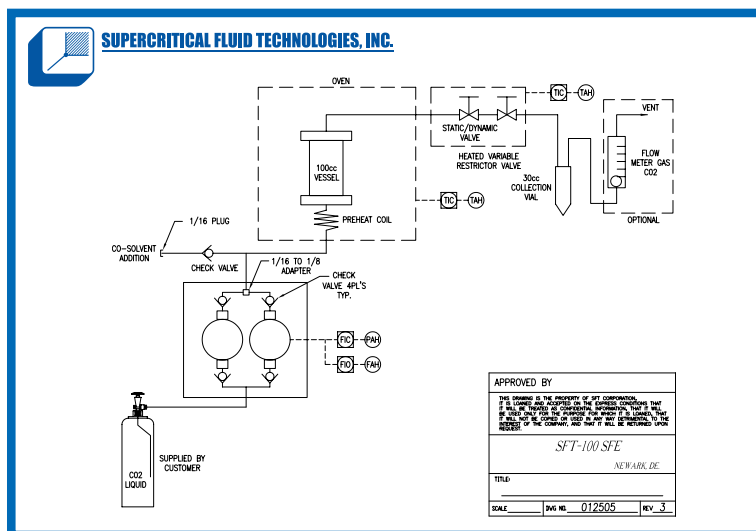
SUPERCRITICAL FLUID TECHNOLOGIES, INC.

OVEN

TIC TAH

VENT

STATIC/DYNAMIC VALVE

HEATED VARIABLE RESTRICTOR VALVE

FLOW METER GAS CO2

100cc VESSEL

30cc COLLECTION VIAL

OPTIONAL

TIC TAH

PREHEAT COIL

1/16 PLUG

CO-SOLVENT ADDITION

CHECK VALVE

1/16 TO 1/8 ADAPTER

CHECK VALVE 4PL'S TYP.

FIC PAH

FIO FAH

CO2 LIQUID

SUPPLIED BY CUSTOMER

APPROVED BY

THIS DRAWING IS THE PROPERTY OF SFT CORPORATION, IT IS LOANED AND ACCEPTED ON THE EXPRESS CONDITIONS THAT IT WILL BE TREATED AS CONFIDENTIAL INFORMATION, THAT IT WILL BE USED ONLY FOR THE PURPOSE FOR WHICH IT IS LOANED, THAT IT WILL NOT BE COPIED OR USED IN ANY WAY DETRIMENTAL TO THE INTEREST OF THE COMPANY, AND THAT IT WILL BE RETURNED UPON REQUEST.

SFT-100 SFE

NEWARK, DE.

TITLE:

SCALE DWG NO. 012505 REV 3